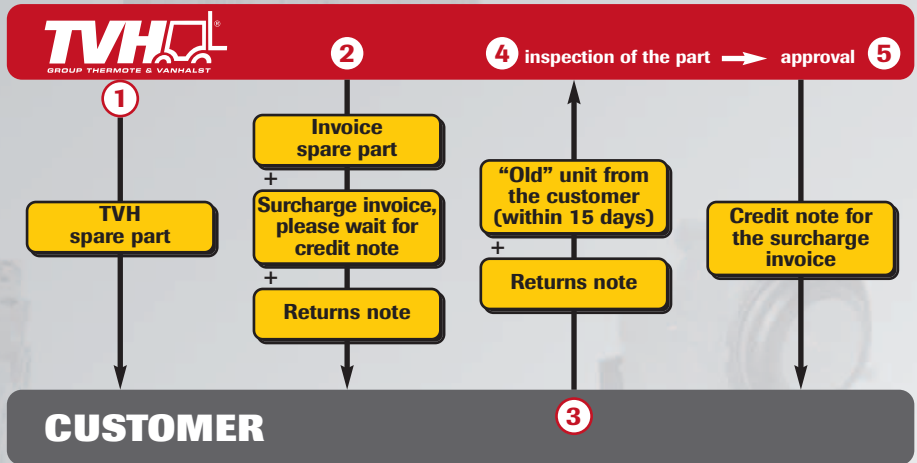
TVH®
GROUP THERMOTE & VANHALST

1

2

4 inspection of the part → approval 5

TVH spare part

Invoice spare part
+
Surcharge invoice, please wait for credit note
+
Returns note

"Old" unit from the customer (within 15 days)
+
Returns note

Credit note for the surcharge invoice

3

CUSTOMER